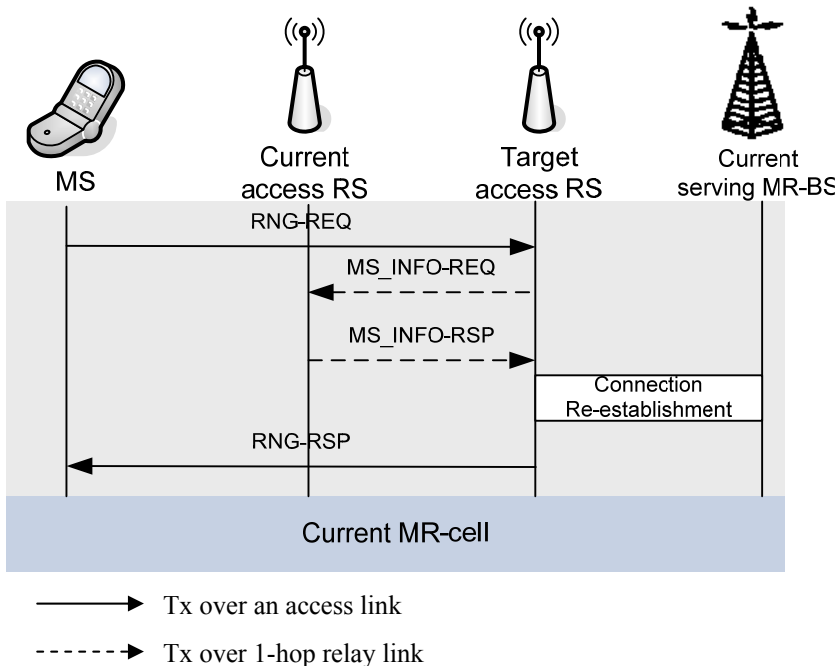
MS

Current access RS

Target access RS

Current serving MR-BS

RNG-REQ

MS_INFO-REQ

MS_INFO-RSP

Connection Re-establishment

RNG-RSP

Current MR-cell

Tx over an access link

Tx over 1-hop relay link